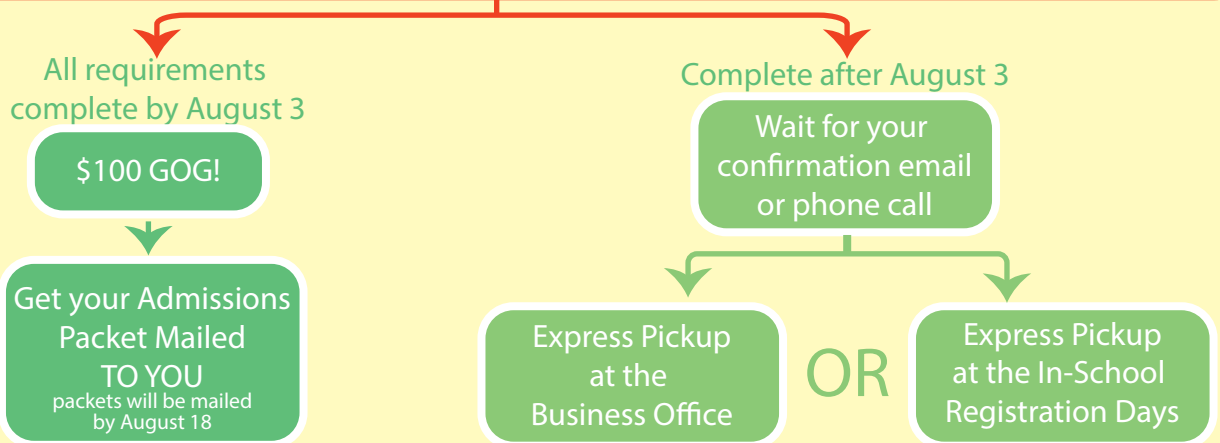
All requirements complete by August 3

$100 GOG!

Get your Admissions Packet Mailed TO YOU
packets will be mailed by August 18

Complete after August 3

Wait for your confirmation email or phone call

Express Pickup at the Business Office

OR

Express Pickup at the In-School Registration Days